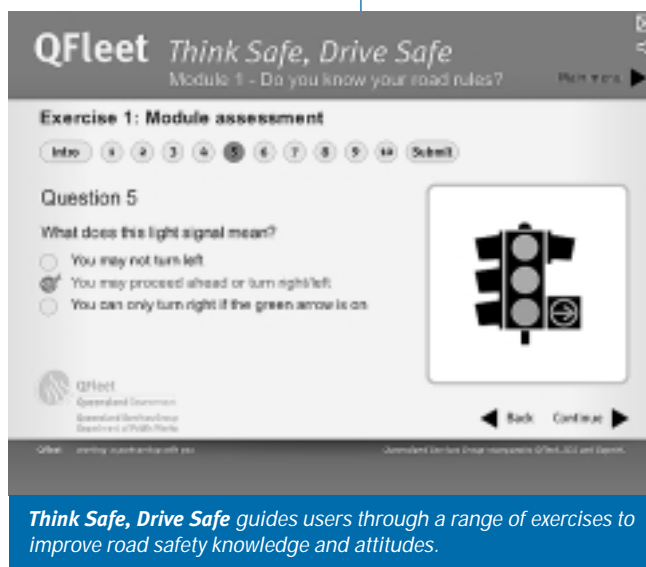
QFleet Think Safe, Drive Safe
Module 1 - Do you know your road rules?
Main menu

Exercise 1: Module assessment

Intro 1 2 3 4 5 6 7 8 9 10 Submit

Question 5

What does this light signal mean?

You may not turn left
You may proceed ahead or turn right/left
You can only turn right if the green arrow is on

QFleet
Queensland Government
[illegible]
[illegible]

Back Continue

QFleet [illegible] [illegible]

Think Safe, Drive Safe guides users through a range of exercises to improve road safety knowledge and attitudes.